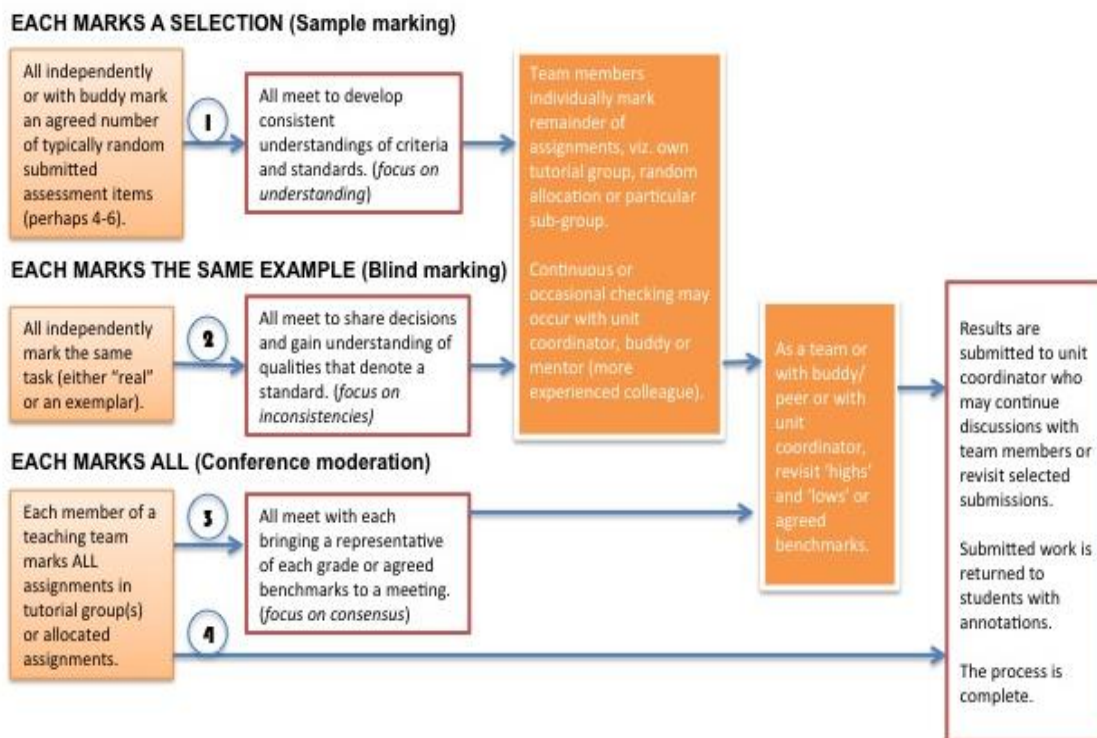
EACH MARKS A SELECTION (Sample marking)

All independently or with buddy mark an agreed number of typically random submitted assessment items (perhaps 4-6).

1

All meet to develop consistent understandings of criteria and standards. (*focus on understanding*)

Team members individually mark remainder of assignments, viz. own tutorial group, random allocation or particular sub-group.

Continuous or occasional checking may occur with unit coordinator, buddy or mentor (more experienced colleague).

EACH MARKS THE SAME EXAMPLE (Blind marking)

All independently mark the same task (either "real" or an exemplar).

2

All meet to share decisions and gain understanding of qualities that denote a standard. (*focus on inconsistencies)*

As a team or with buddy/ peer or with unit coordinator, revisit 'highs' and 'lows' or agreed benchmarks.

Results are submitted to unit coordinator who may continue discussions with team members or revisit selected submissions.

Submitted work is returned to students with annotations.

The process is complete.

EACH MARKS ALL (Conference moderation)

Each member of a teaching team marks ALL assignments in tutorial group(s) or allocated assignments.

3

All meet with each bringing a representative of each grade or agreed benchmarks to a meeting. (*focus on consensus*)

4